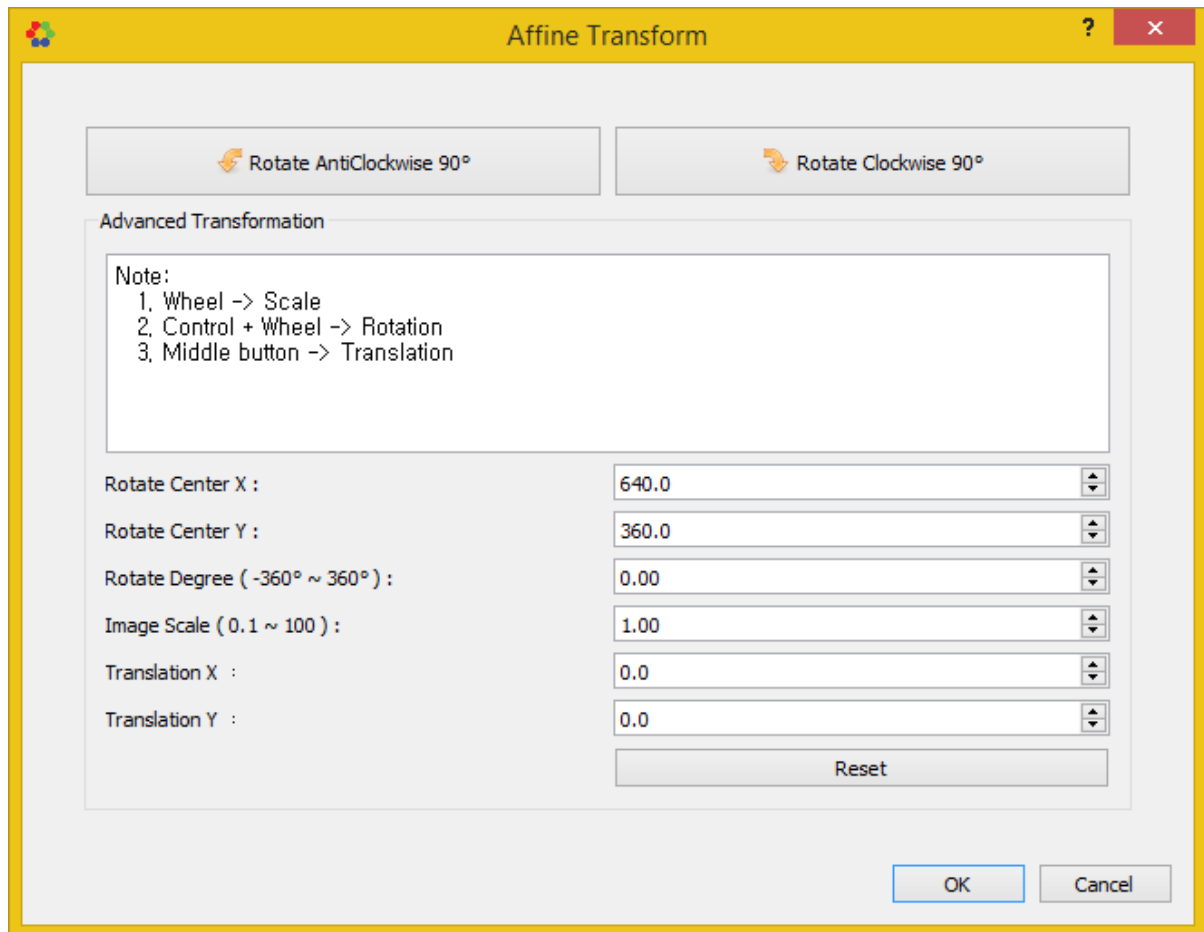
Affine Transform

?

✕

Rotate AntiClockwise 90°

Rotate Clockwise 90°

Advanced Transformation

Note:
1, Wheel -> Scale
2, Control + Wheel -> Rotation
3, Middle button -> Translation

Rotate Center X : 640.0

Rotate Center Y : 360.0

Rotate Degree ( -360° ~ 360° ) : 0.00

Image Scale ( 0.1 ~ 100 ) : 1.00

Translation X : 0.0

Translation Y : 0.0

Reset

OK

Cancel